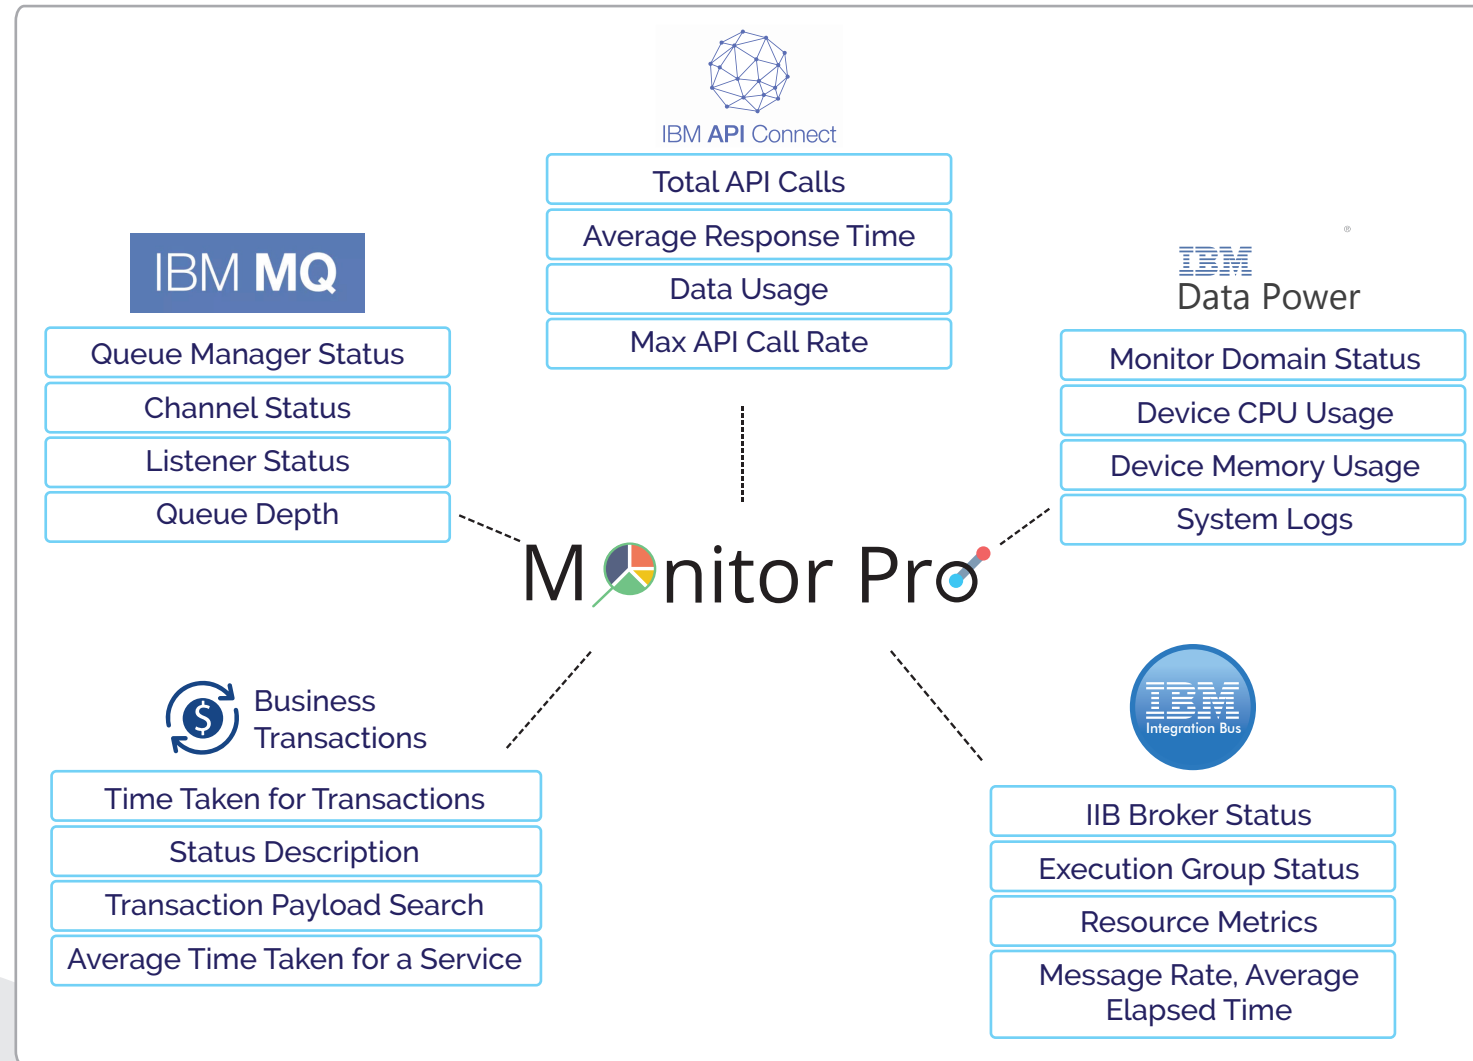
IBM API Connect

Total API Calls

Average Response Time

Data Usage

Max API Call Rate

IBM MQ

Queue Manager Status

Channel Status

Listener Status

Queue Depth

IBM
Data Power

Monitor Domain Status

Device CPU Usage

Device Memory Usage

System Logs

Monitor Pro

Business Transactions

Time Taken for Transactions

Status Description

Transaction Payload Search

Average Time Taken for a Service

IBM Integration Bus

IIB Broker Status

Execution Group Status

Resource Metrics

Message Rate, Average Elapsed Time